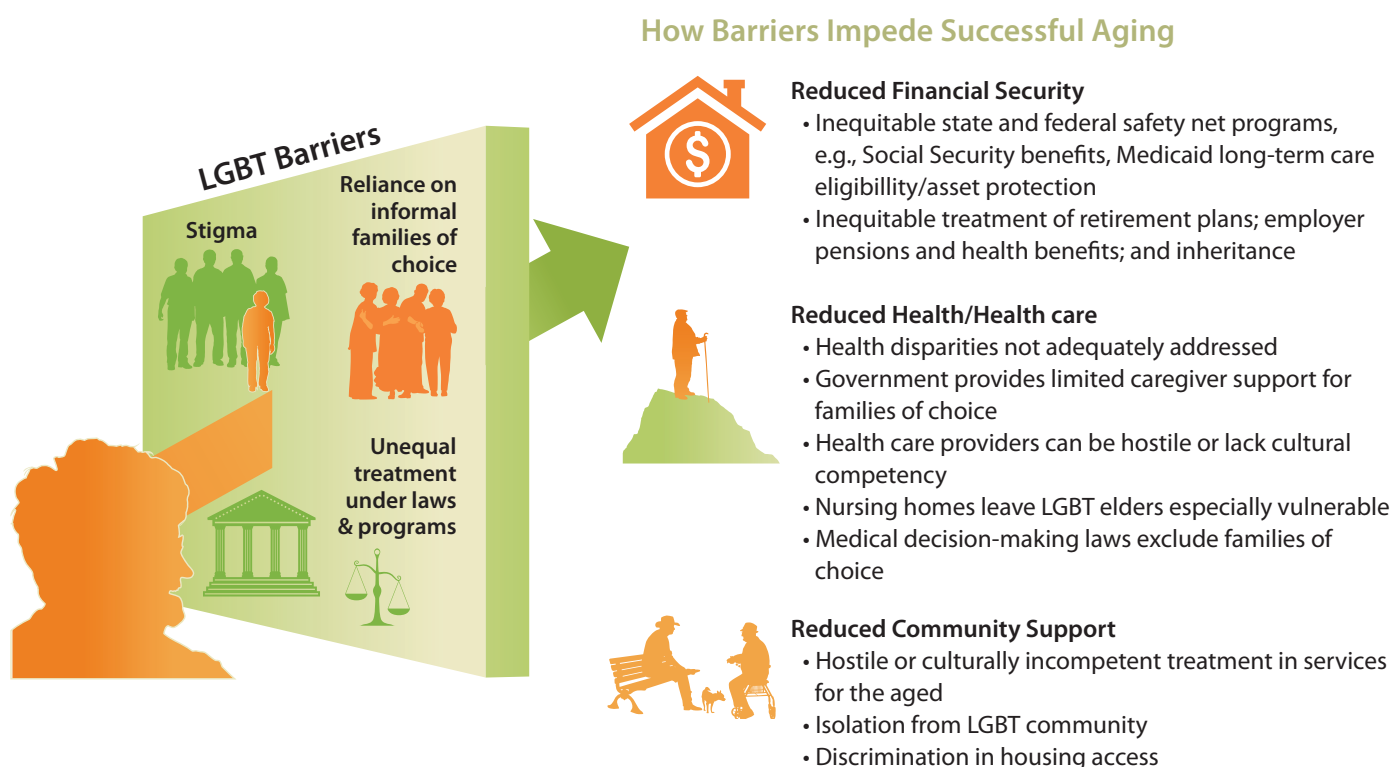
LGBT Barriers

Stigma

Reliance on informal families of choice

Unequal treatment under laws & programs

How Barriers Impede Successful Aging

Reduced Financial Security
• Inequitable state and federal safety net programs, e.g., Social Security benefits, Medicaid long-term care eligibillity/asset protection
• Inequitable treatment of retirement plans; employer pensions and health benefits; and inheritance

Reduced Health/Health care
• Health disparities not adequately addressed
• Government provides limited caregiver support for families of choice
• Health care providers can be hostile or lack cultural competency
• Nursing homes leave LGBT elders especially vulnerable
• Medical decision-making laws exclude families of choice

Reduced Community Support
• Hostile or culturally incompetent treatment in services for the aged
• Isolation from LGBT community
• Discrimination in housing access